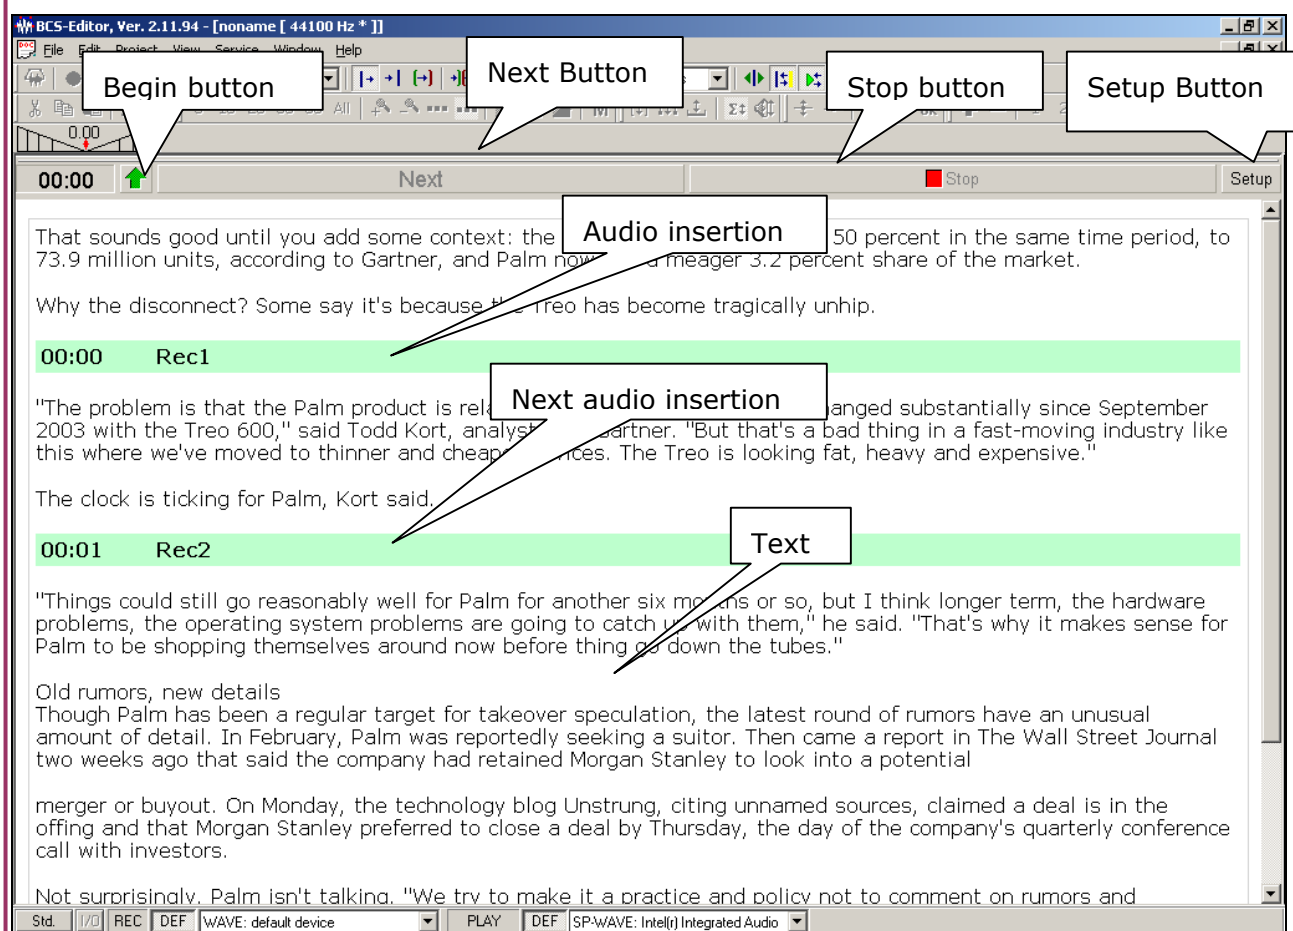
BCS-Editor, Ver. 2.11.94 - [noname [ 44100 Hz * ]]

File Edit Project View Service Window Help

Begin button

Next Button

Stop button

Setup Button

All

0.00

00:00

Next

Stop

Setup

Audio insertion

That sounds good until you add some context: the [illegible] 50 percent in the same time period, to 73.9 million units, according to Gartner, and Palm now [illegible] meager 3.2 percent share of the market.

Why the disconnect? Some say it's because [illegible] Treo has become tragically unhip.

00:00 Rec1

Next audio insertion

"The problem is that the Palm product is rela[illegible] changed substantially since September 2003 with the Treo 600," said Todd Kort, analyst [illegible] Gartner. "But that's a bad thing in a fast-moving industry like this where we've moved to thinner and cheap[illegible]ices. The Treo is looking fat, heavy and expensive."

The clock is ticking for Palm, Kort said.

00:01 Rec2

Text

"Things could still go reasonably well for Palm for another six mo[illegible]ths or so, but I think longer term, the hardware problems, the operating system problems are going to catch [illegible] with them," he said. "That's why it makes sense for Palm to be shopping themselves around now before thing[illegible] down the tubes."

Old rumors, new details
Though Palm has been a regular target for takeover speculation, the latest round of rumors have an unusual amount of detail. In February, Palm was reportedly seeking a suitor. Then came a report in The Wall Street Journal two weeks ago that said the company had retained Morgan Stanley to look into a potential

merger or buyout. On Monday, the technology blog Unstrung, citing unnamed sources, claimed a deal is in the offing and that Morgan Stanley preferred to close a deal by Thursday, the day of the company's quarterly conference call with investors.

Not surprisingly, Palm isn't talking. "We try to make it a practice and policy not to comment on rumors and

Std. I/O REC DEF WAVE: default device PLAY DEF SP-WAVE: Intel(r) Integrated Audio